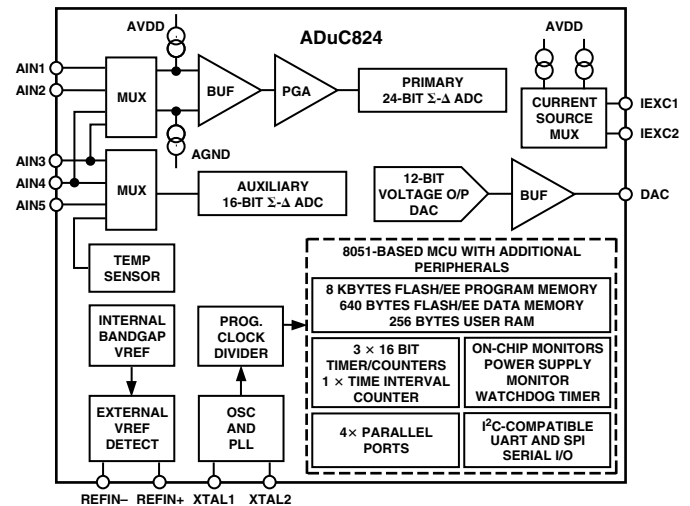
ADuC824

AVDD

AIN1

AIN2

MUX

BUF

PGA

PRIMARY 24-BIT Σ-Δ ADC

AVDD

CURRENT SOURCE MUX

IEXC1

IEXC2

AGND

AIN3

AIN4

AIN5

MUX

AUXILIARY 16-BIT Σ-Δ ADC

12-BIT VOLTAGE O/P DAC

BUF

DAC

TEMP SENSOR

8051-BASED MCU WITH ADDITIONAL PERIPHERALS

8 KBYTES FLASH/EE PROGRAM MEMORY
640 BYTES FLASH/EE DATA MEMORY
256 BYTES USER RAM

INTERNAL BANDGAP VREF

PROG. CLOCK DIVIDER

$3 \times 16$ BIT TIMER/COUNTERS
$1 \times$ TIME INTERVAL COUNTER

ON-CHIP MONITORS POWER SUPPLY MONITOR WATCHDOG TIMER

EXTERNAL VREF DETECT

OSC AND PLL

4× PARALLEL PORTS

$I^2C$-COMPATIBLE UART AND SPI SERIAL I/O

REFIN– REFIN+ XTAL1 XTAL2